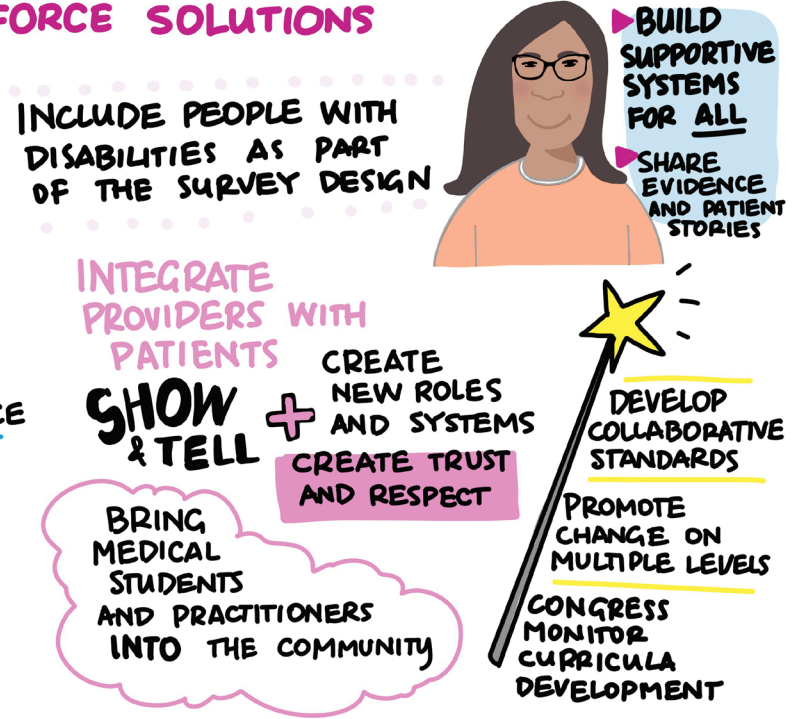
FORCE SOLUTIONS

INCLUDE PEOPLE WITH DISABILITIES AS PART OF THE SURVEY DESIGN

BUILD SUPPORTIVE SYSTEMS FOR ALL

SHARE EVIDENCE AND PATIENT STORIES

INTEGRATE PROVIDERS WITH PATIENTS

CE

SHOW & TELL + CREATE NEW ROLES AND SYSTEMS

CREATE TRUST AND RESPECT

BRING MEDICAL STUDENTS AND PRACTITIONERS INTO THE COMMUNITY

DEVELOP COLLABORATIVE STANDARDS

PROMOTE CHANGE ON MULTIPLE LEVELS

CONGRESS MONITOR CURRICULA DEVELOPMENT